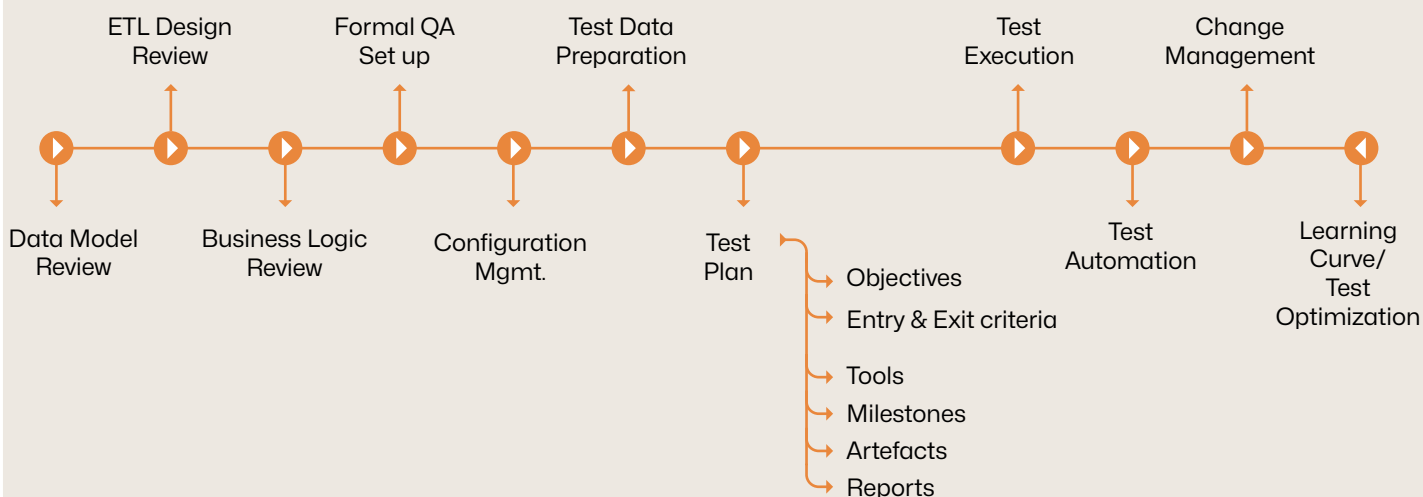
ETL Design Review

Formal QA Set up

Test Data Preparation

Test Execution

Change Management

Data Model Review

Business Logic Review

Configuration Mgmt.

Test Plan

Objectives

Entry & Exit criteria

Tools

Milestones

Artefacts

Reports

Test Automation

Learning Curve/ Test Optimization